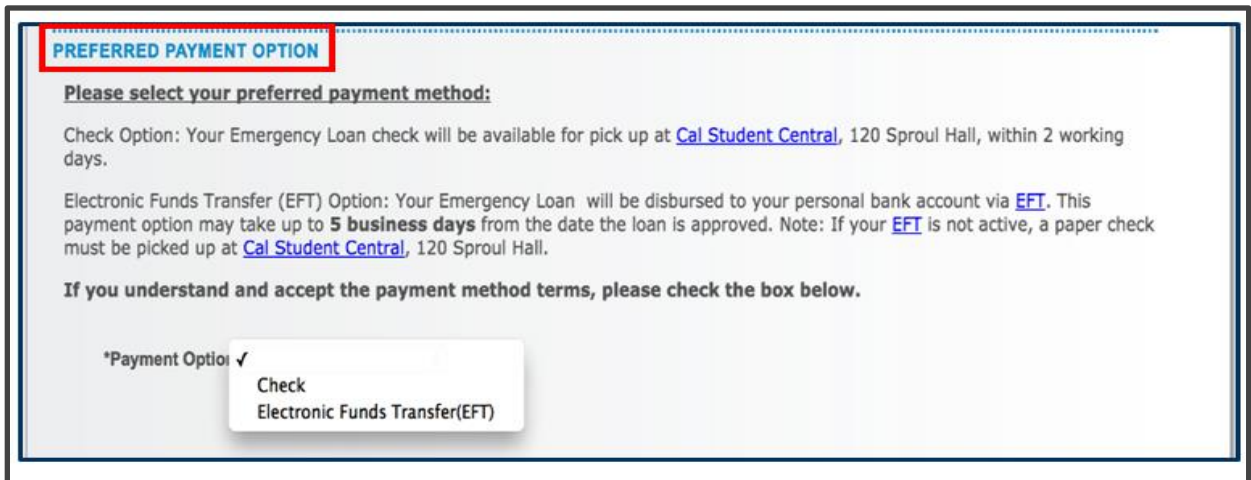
PREFERRED PAYMENT OPTION

Please select your preferred payment method:

Check Option: Your Emergency Loan check will be available for pick up at Cal Student Central, 120 Sproul Hall, within 2 working days.

Electronic Funds Transfer (EFT) Option: Your Emergency Loan will be disbursed to your personal bank account via EFT. This payment option may take up to 5 business days from the date the loan is approved. Note: If your EFT is not active, a paper check must be picked up at Cal Student Central, 120 Sproul Hall.

If you understand and accept the payment method terms, please check the box below.

*Payment Optio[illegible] ✓
Check
Electronic Funds Transfer(EFT)